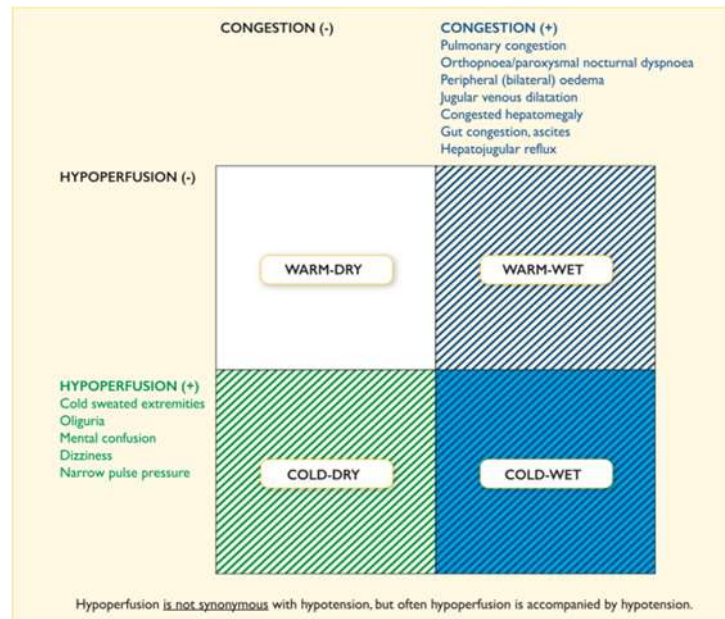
CONGESTION (-)

CONGESTION (+)
Pulmonary congestion
Orthopnoea/paroxysmal nocturnal dyspnoea
Peripheral (bilateral) oedema
Jugular venous dilatation
Congested hepatomegaly
Gut congestion, ascites
Hepatojugular reflux

HYPOPERFUSION (-)

WARM-DRY

WARM-WET

HYPOPERFUSION (+)
Cold sweated extremities
Oliguria
Mental confusion
Dizziness
Narrow pulse pressure

COLD-DRY

COLD-WET

Hypoperfusion is not synonymous with hypotension, but often hypoperfusion is accompanied by hypotension.